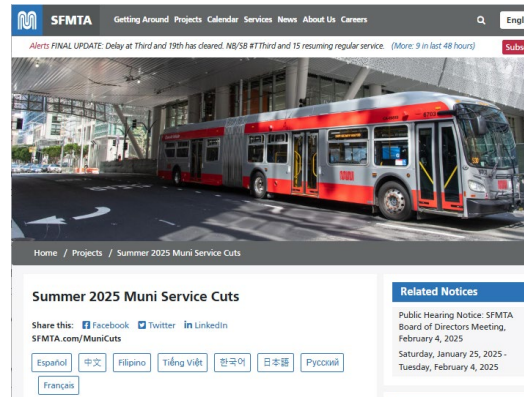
SFMTA Getting Around Projects Calendar Services News About Us Careers

Engl

Alerts FINAL UPDATE: Delay at Third and 19th has cleared. NB/SB #TThird and 15 resuming regular service. (More: 9 in last 48 hours)

Subs

Home / Projects / Summer 2025 Muni Service Cuts

Summer 2025 Muni Service Cuts

Share this: Facebook Twitter LinkedIn

SFMTA.com/MuniCuts

Español 中文 Filipino Tiếng Việt 한국어 日本語 Русский Français

Related Notices

Public Hearing Notice: SFMTA Board of Directors Meeting, February 4, 2025

Saturday, January 25, 2025 - Tuesday, February 4, 2025